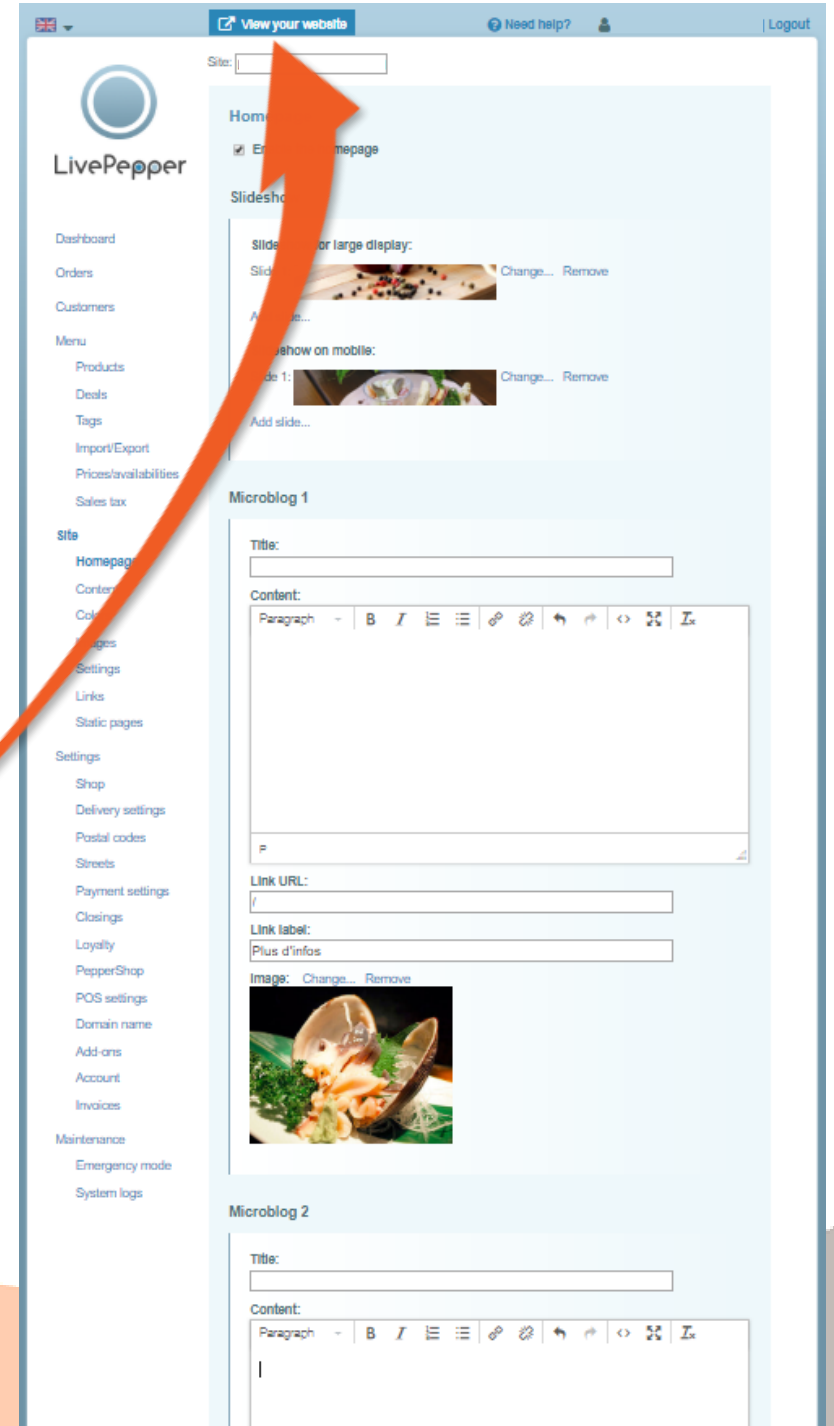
View your website | Need help? | Logout

Site:

LivePepper

Dashboard
Orders
Customers
Menu
Products
Deals
Tags
Import/Export
Prices/availabilities
Sales tax
Site
Homepag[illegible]
Conte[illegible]
Co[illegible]
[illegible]ages
Settings
Links
Static pages
Settings
Shop
Delivery settings
Postal codes
Streets
Payment settings
Closings
Loyalty
PepperShop
POS settings
Domain name
Add-ons
Account
Invoices
Maintenance
Emergency mode
System logs

Hom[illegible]

En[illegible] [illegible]mepage

Slidesho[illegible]

Slide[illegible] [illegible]or large display:
Slid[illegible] Change... Remove
A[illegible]de...

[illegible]eshow on mobile:
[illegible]de 1: Change... Remove
Add slide...

Microblog 1

Title:

Content:
Paragraph B I

P

Link URL:
/

Link label:
Plus d'infos

Image: Change... Remove

Microblog 2

Title:

Content:
Paragraph B I